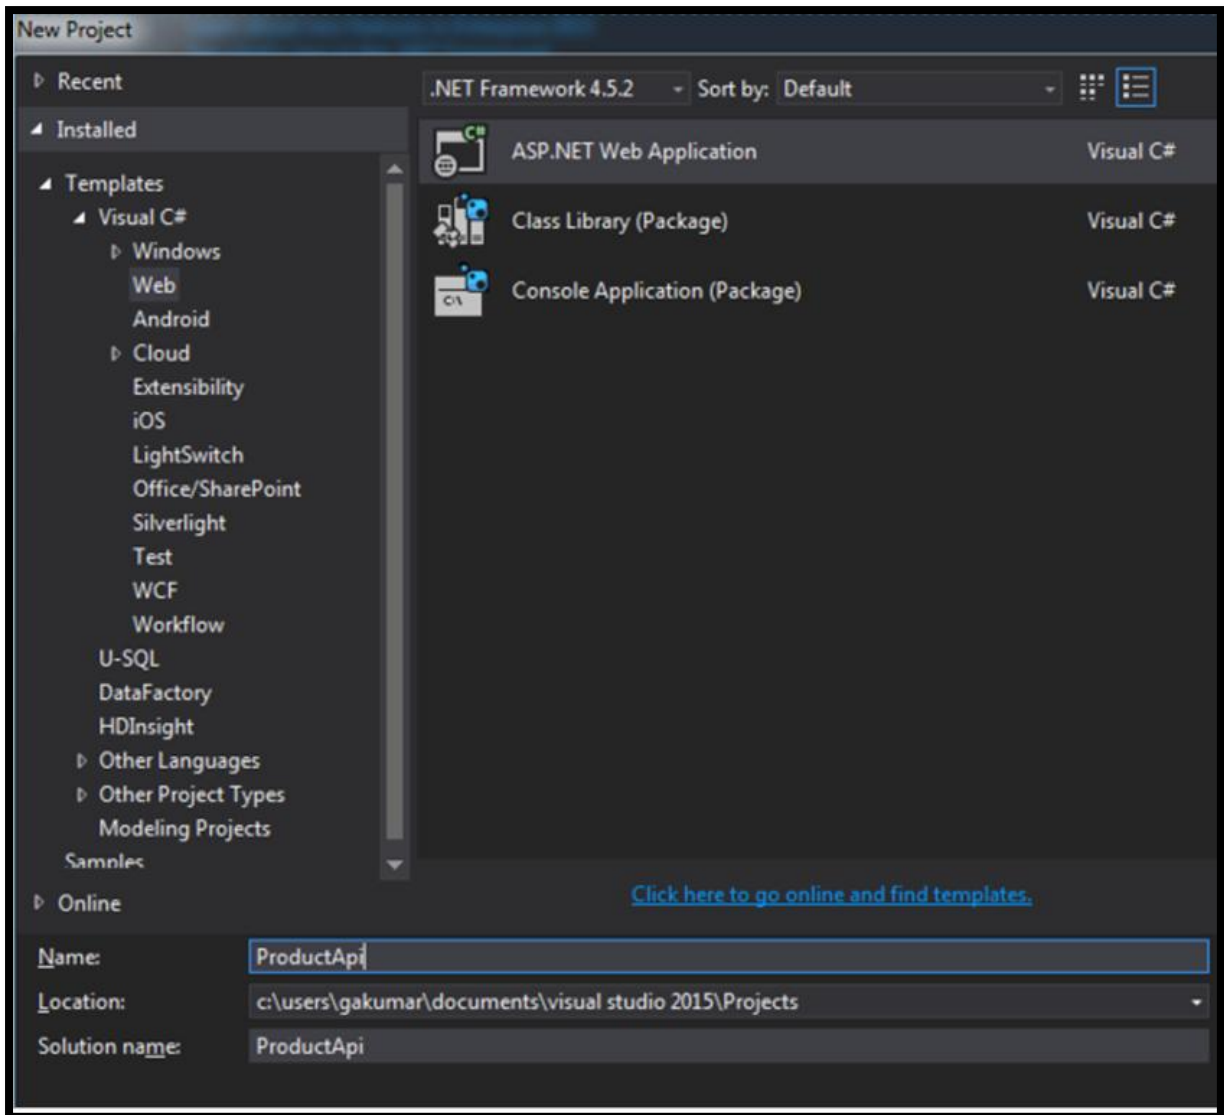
New Project

▷ Recent
◢ Installed
◢ Templates
◢ Visual C#
▷ Windows
Web
Android
▷ Cloud
Extensibility
iOS
LightSwitch
Office/SharePoint
Silverlight
Test
WCF
Workflow
U-SQL
DataFactory
HDInsight
▷ Other Languages
▷ Other Project Types
Modeling Projects
Samples
▷ Online

.NET Framework 4.5.2
Sort by: Default

ASP.NET Web Application Visual C#
Class Library (Package) Visual C#
Console Application (Package) Visual C#

Click here to go online and find templates.

Name: ProductApi
Location: c:\users\gakumar\documents\visual studio 2015\Projects
Solution name: ProductApi